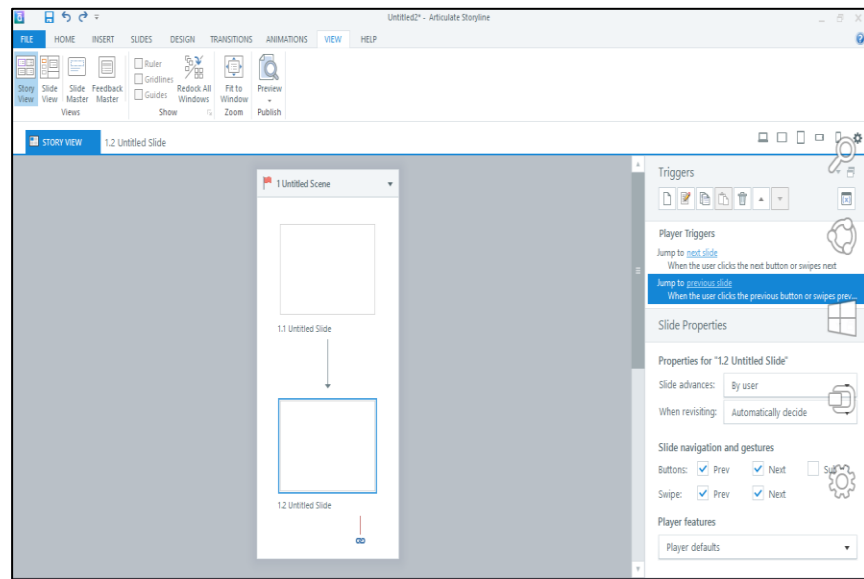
Untitled2* - Articulate Storyline

FILE HOME INSERT SLIDES DESIGN TRANSITIONS ANIMATIONS VIEW HELP

Story View Slide View Slide Master Feedback Master
Views

Ruler
Gridlines
Guides
Redock All Windows
Show

Fit to Window
Zoom

Preview
Publish

STORY VIEW 1.2 Untitled Slide

1 Untitled Scene

1.1 Untitled Slide

1.2 Untitled Slide

Triggers

Player Triggers
Jump to next slide
When the user clicks the next button or swipes next
Jump to previous slide
When the user clicks the previous button or swipes prev...

Slide Properties

Properties for "1.2 Untitled Slide"
Slide advances: By user
When revisiting: Automatically decide

Slide navigation and gestures
Buttons: Prev Next Su
Swipe: Prev Next

Player features
Player defaults